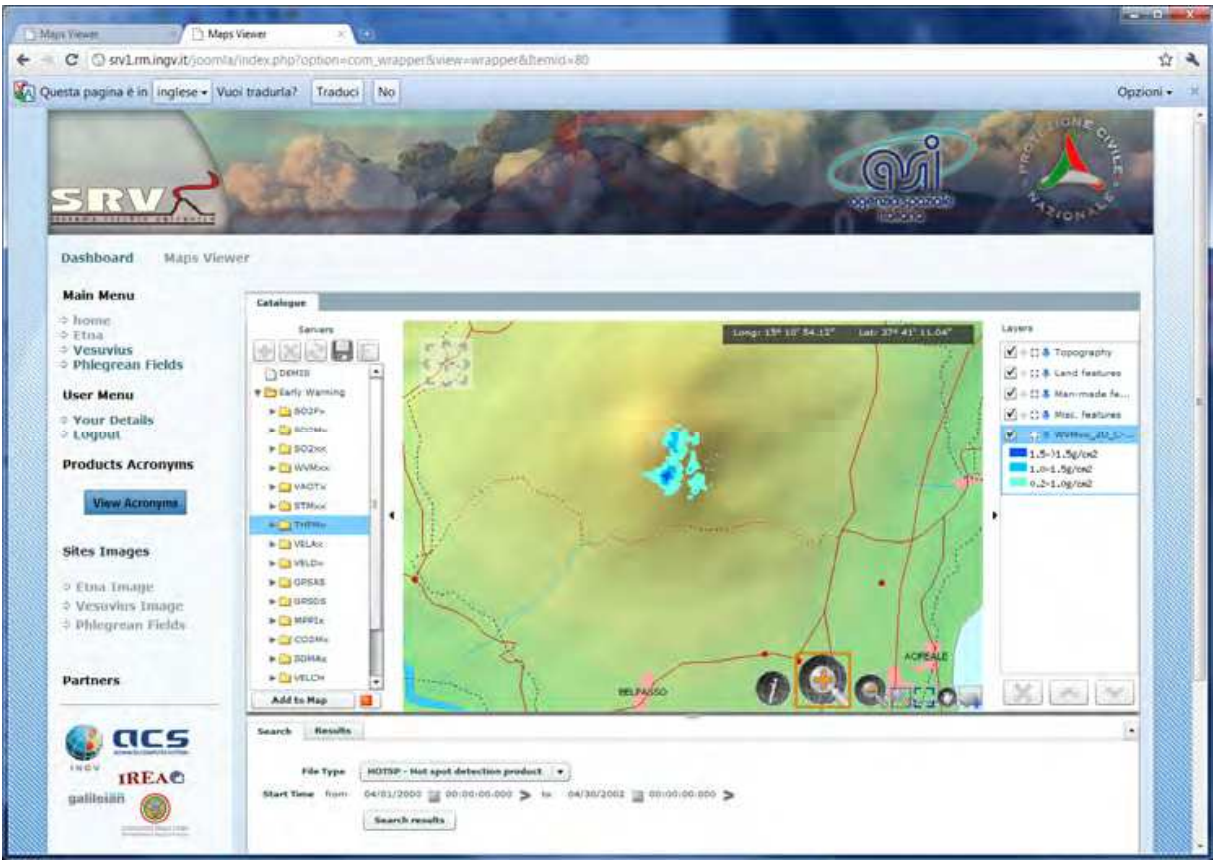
Maps Viewer

Maps Viewer

srv1.rm.ingv.it/joomla/index.php?option=com_wrapper&view=wrapper&Itemid=80

Questa pagina è in inglese Vuoi tradurla? Traduci No

Opzioni

SRV

asi agenzia spaziale italiana

PROTEZIONE CIVILE NAZIONALE

Dashboard Maps Viewer

Main Menu
home
Etna
Vesuvius
Phlegrean Fields

User Menu
Your Details
Logout

Products Acronyms

View Acronyms

Sites Images

Etna Image
Vesuvius Image
Phlegrean Fields

Partners

INGV

ACS

IREA

galileian

Catalogue

Servers

DEMIS
Early Warning
SO2Fx
SO2Mx
SO2xx
WVMxx
VAOTx
STMxx
THPMx
VELAx
VELDx
GPSXS
GPSDS
MPPIx
CO2Mx
SDMAx
VELCH

Add to Map

Long: 15° 10' 54.12" Lat: 37° 41' 11.04"

BELPASSO

ACIREALE

Layers

Topography
Land features
Man-made fe...
Misc. features
WVMxx_2U_L...
1.5->1.5g/cm2
1.0-1.5g/cm2
0.2-1.0g/cm2

Search Results

File Type HOTSP - Hot spot detection product

Start Time from 04/01/2003 00:00:00.000 to 04/30/2003 00:00:00.000

Search results